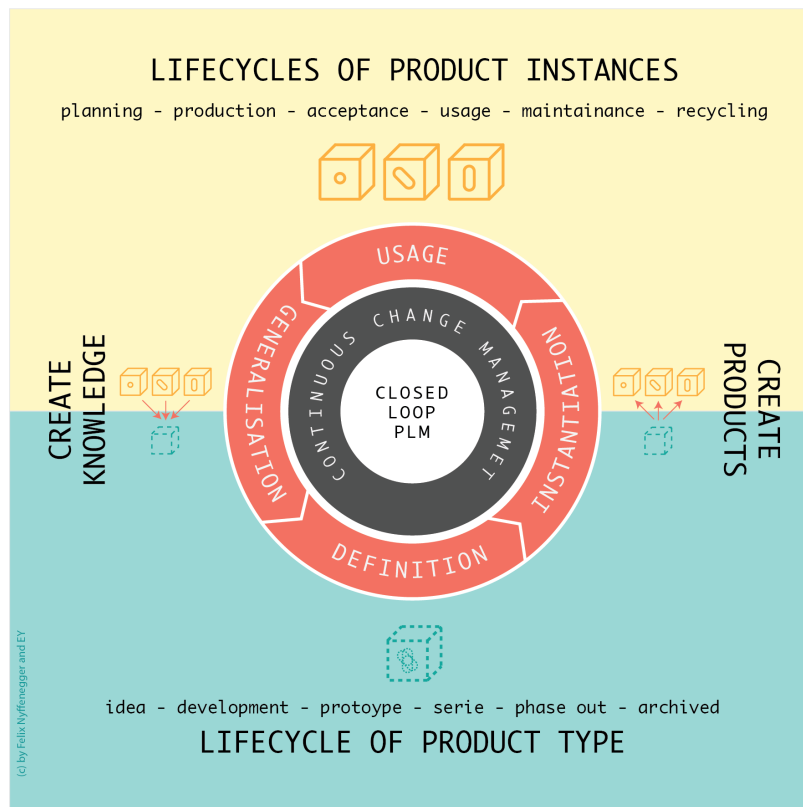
LIFECYCLES OF PRODUCT INSTANCES

planning - production - acceptance - usage - maintainance - recycling

USAGE

INSTANTIATION

DEFINITION

GENERALISATION

CONTINUOUS CHANGE MANAGEMET

CLOSED LOOP PLM

CREATE KNOWLEDGE

CREATE PRODUCTS

idea - development - protoype - serie - phase out - archived

LIFECYCLE OF PRODUCT TYPE

(c) by Felix Nyffenegger and EY